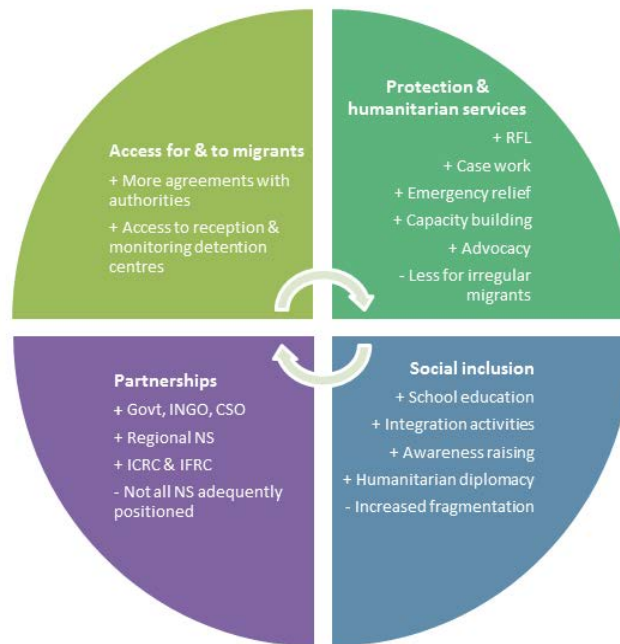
Access for & to migrants
+ More agreements with authorities
+ Access to reception & monitoring detention centres

Protection & humanitarian services
+ RFL
+ Case work
+ Emergency relief
+ Capacity building
+ Advocacy
- Less for irregular migrants

Partnerships
+ Govt, INGO, CSO
+ Regional NS
+ ICRC & IFRC
- Not all NS adequently positioned

Social inclusion
+ School education
+ Integration activities
+ Awareness raising
+ Humanitarian diplomacy
- Increased fragmentation